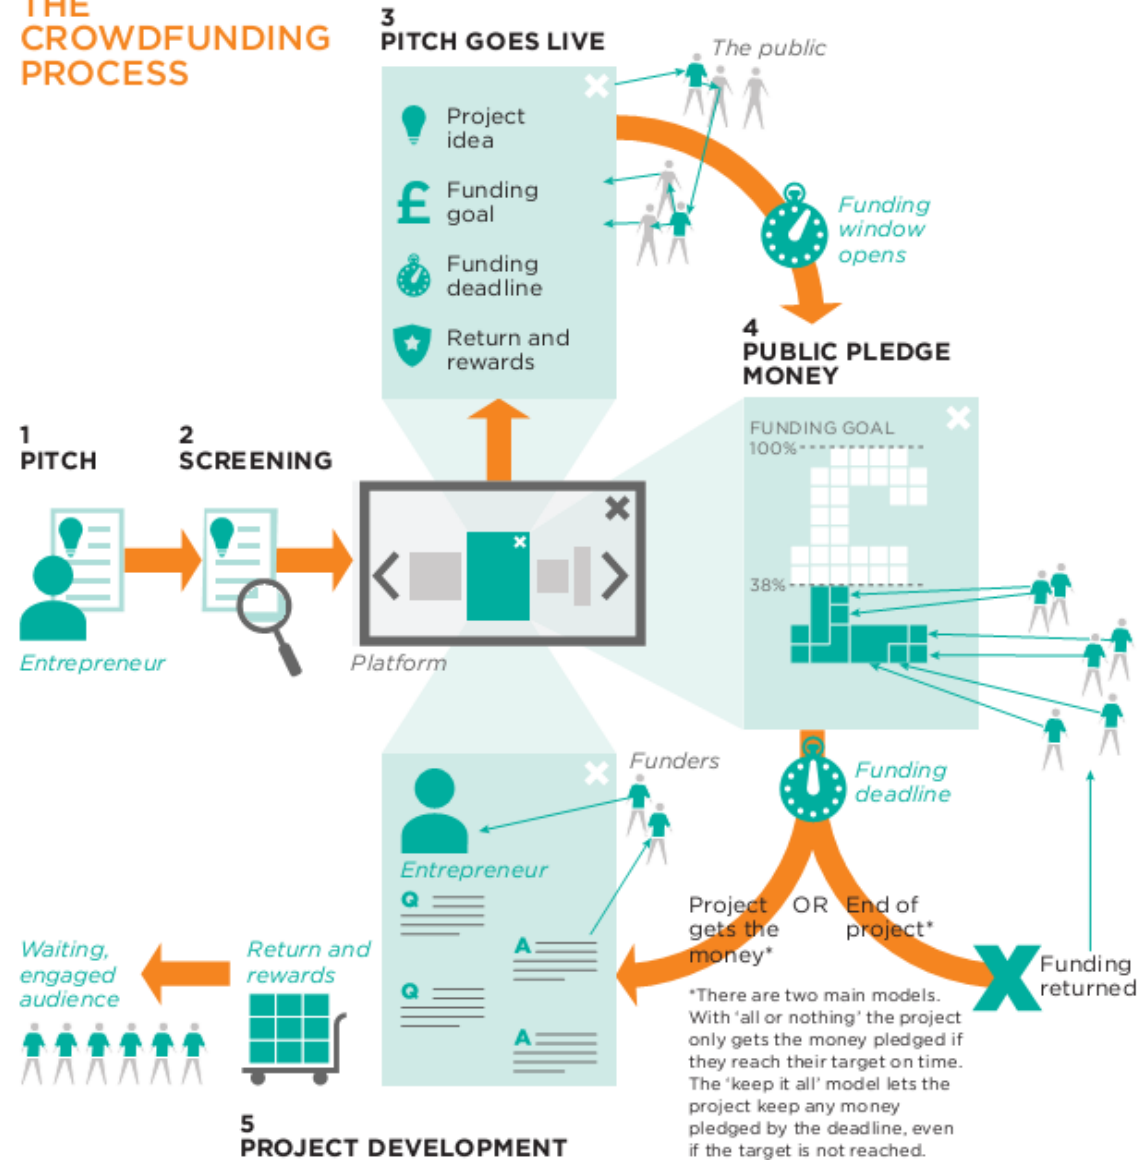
THE CROWDFUNDING PROCESS

3
PITCH GOES LIVE

The public

Project idea

Funding goal

Funding deadline

Return and rewards

Funding window opens

4
PUBLIC PLEDGE MONEY

FUNDING GOAL
100%

38%

1
PITCH

2
SCREENING

Entrepreneur

Platform

Funders

Funding deadline

Entrepreneur

Q

A

Q

A

Project gets the money*

OR

End of project*

Funding returned

Waiting, engaged audience

Return and rewards

*There are two main models. With 'all or nothing' the project only gets the money pledged if they reach their target on time. The 'keep it all' model lets the project keep any money pledged by the deadline, even if the target is not reached.

5
PROJECT DEVELOPMENT